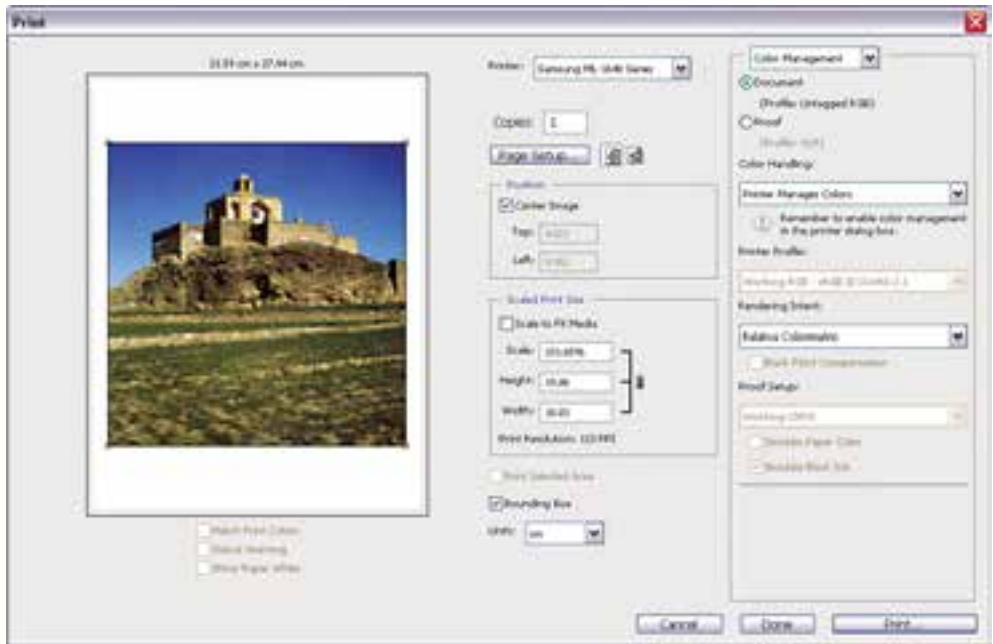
Print

21.59 cm x 27.94 cm

Match Print Colors
Gamut Warning
Show Paper White

Printer: Samsung ML-1640 Series

Copies: 1

Page Setup...

Position
Center Image
Top: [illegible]
Left: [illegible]

Scaled Print Size
Scale to Fit Media
Scale: 101.65%
Height: 19.86
Width: 18.65
Print Resolution: 115 PPI

Print Selected Area

Bounding Box

Units: cm

Color Management

Document
(Profile: Untagged RGB)
Proof
(Profile: N/A)

Color Handling:
Printer Manages Colors
Remember to enable color management in the printer dialog box.

Printer Profile:
Working RGB - sRGB IEC61966-2.1

Rendering Intent:
Relative Colorimetric

Black Point Compensation

Proof Setup:
Working CMYK

Simulate Paper Color
Simulate Black Ink

Cancel
Done
Print...